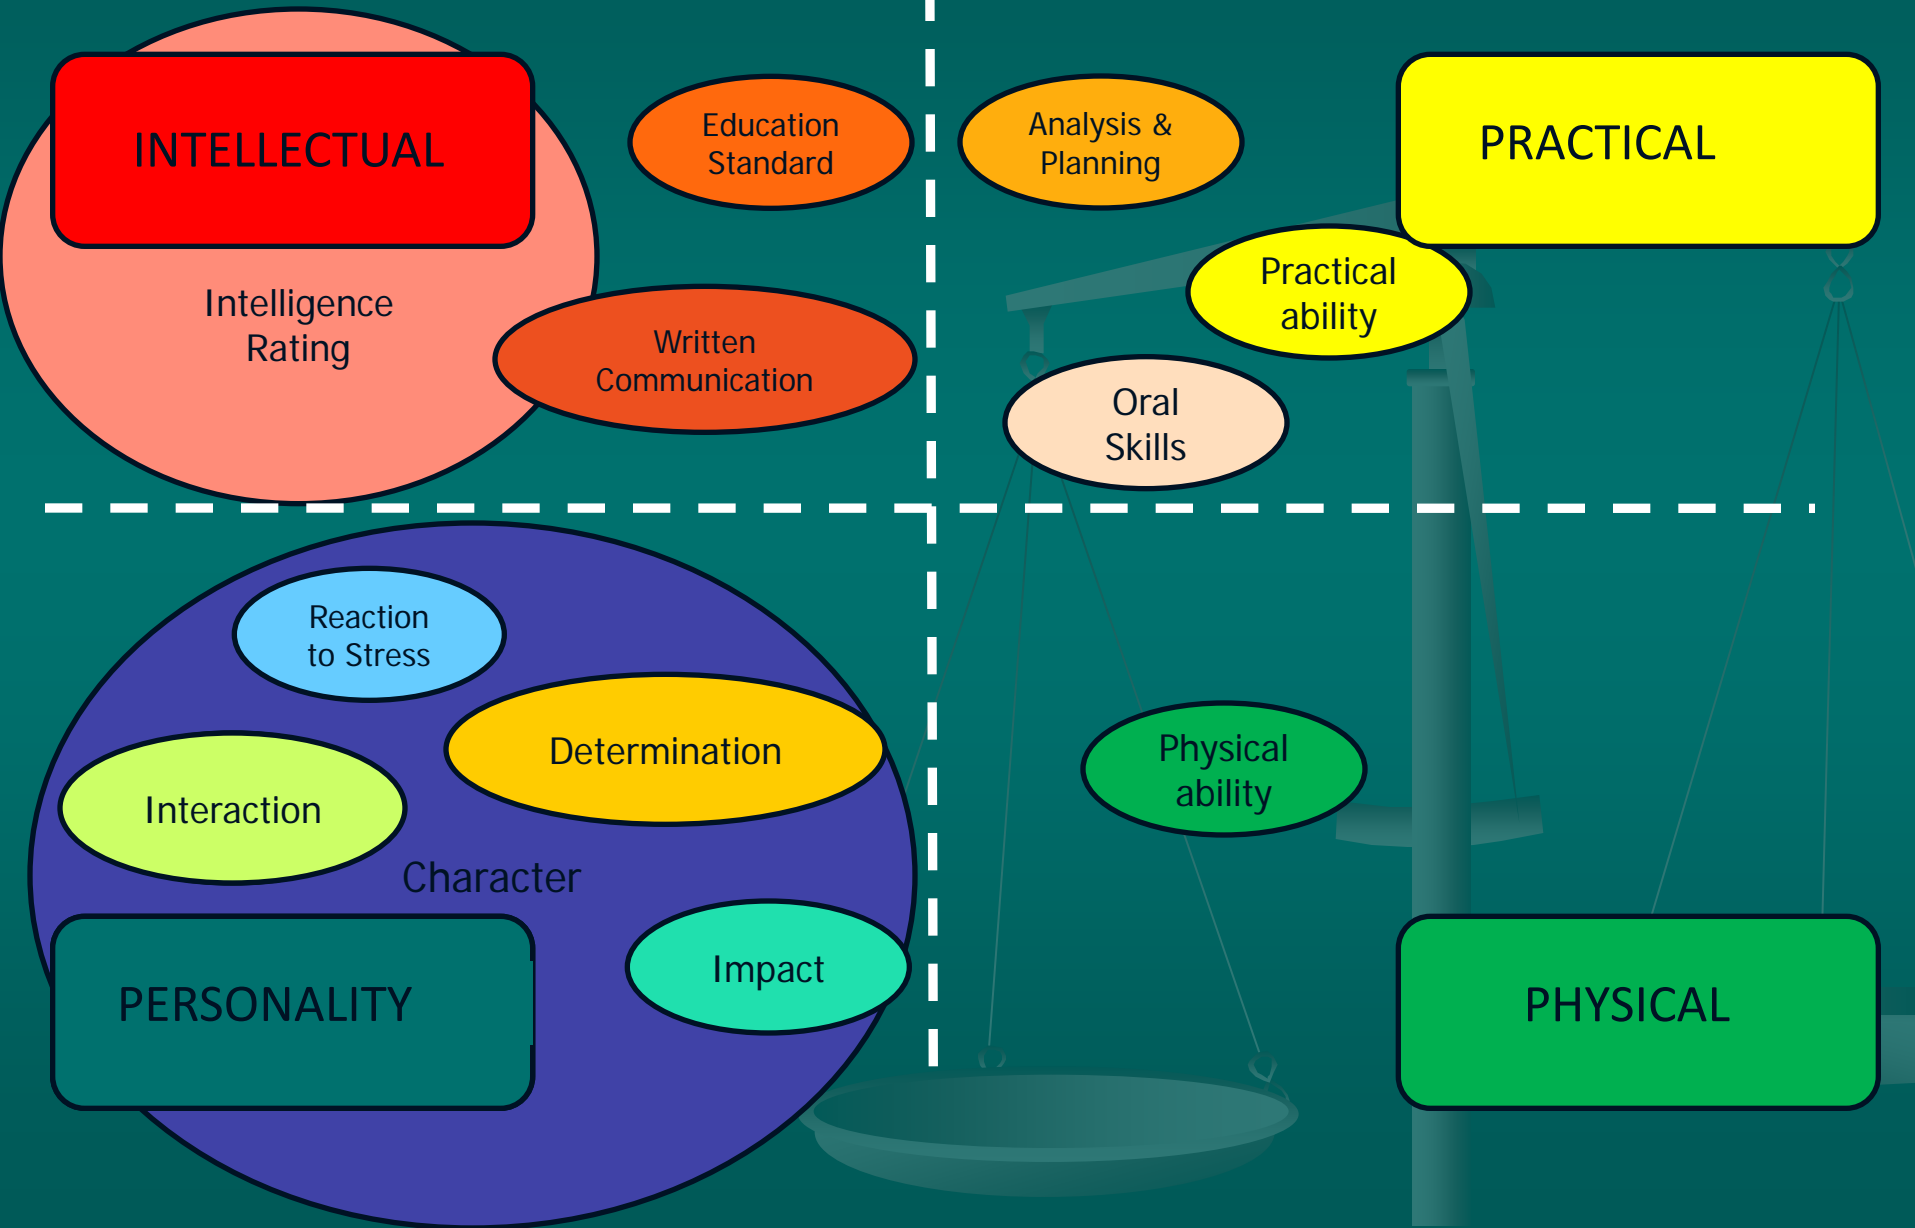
INTELLECTUAL

Intelligence Rating

Education Standard

Written Communication

Analysis & Planning

PRACTICAL

Practical ability

Oral Skills

Reaction to Stress

Determination

Interaction

Character

PERSONALITY

Impact

Physical ability

PHYSICAL